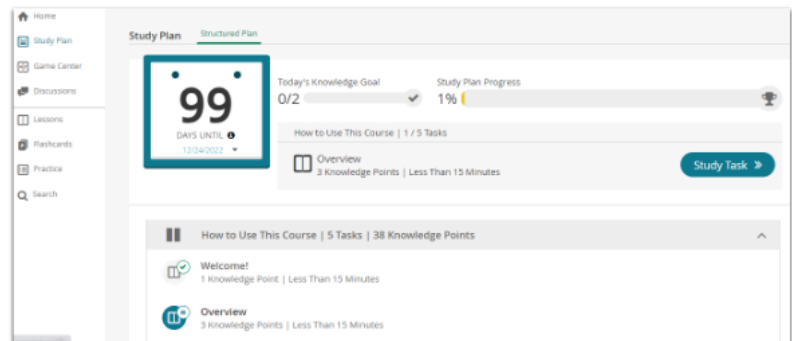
Home
Study Plan
Game Center
Discussions
Lessons
Flashcards
Practice
Search

Study Plan
Structured Plan

99
DAYS UNTIL
12/24/2022

Today's Knowledge Goal
0/2

Study Plan Progress
1%

How to Use This Course | 1 / 5 Tasks
Overview
3 Knowledge Points | Less Than 15 Minutes
Study Task »

How to Use This Course | 5 Tasks | 38 Knowledge Points

Welcome!
1 Knowledge Point | Less Than 15 Minutes

Overview
3 Knowledge Points | Less Than 15 Minutes